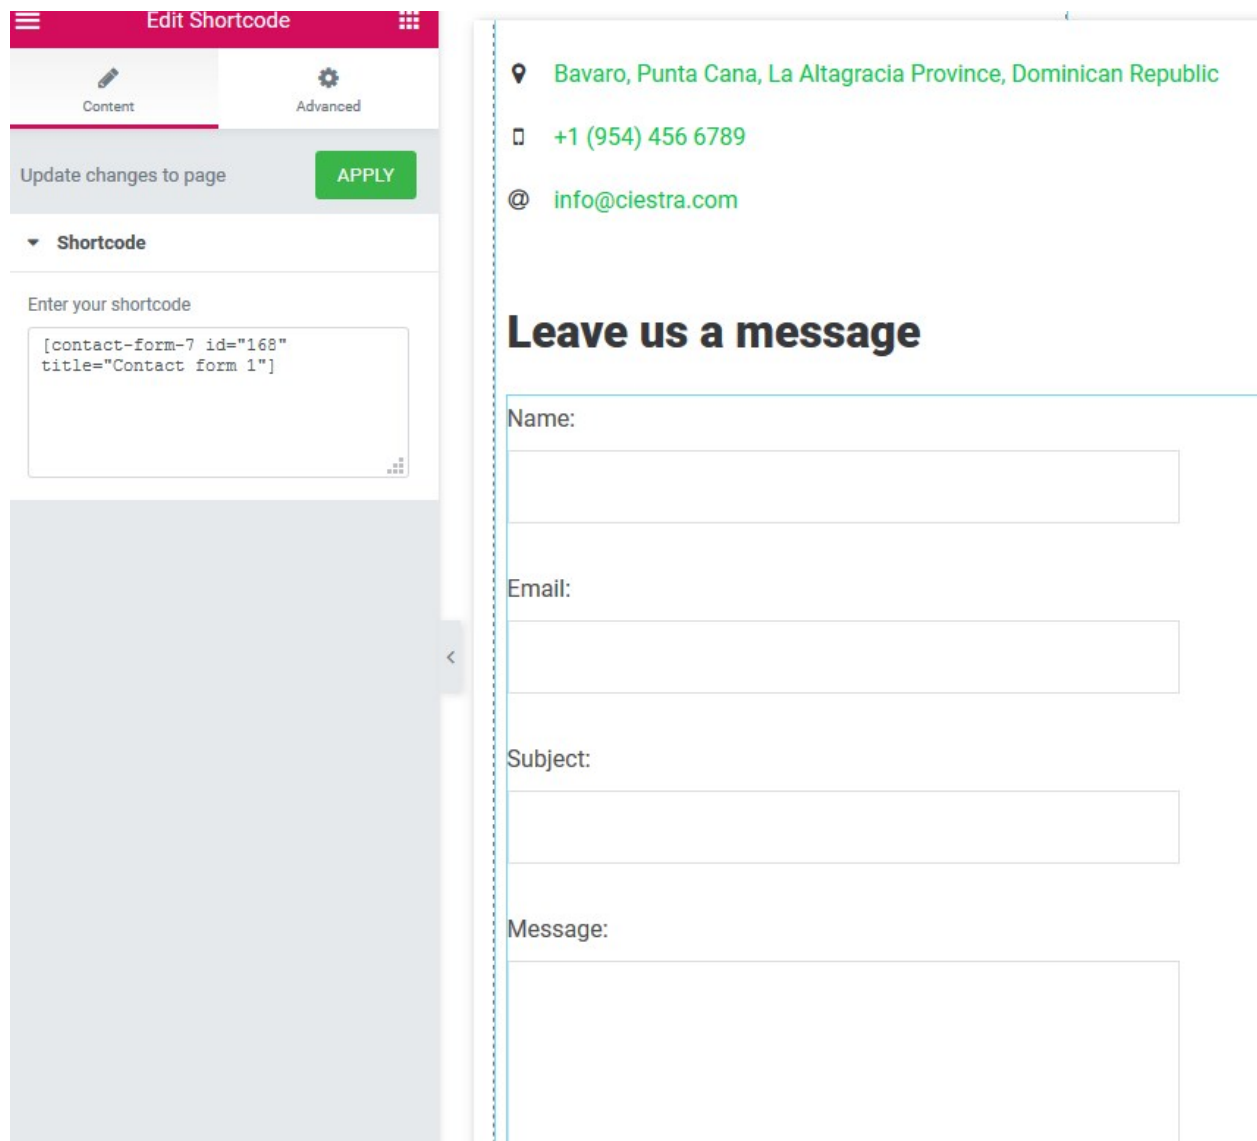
Edit Shortcode

Content

Advanced

Update changes to page

APPLY

Shortcode

Enter your shortcode

[contact-form-7 id="168" title="Contact form 1"]

Bavaro, Punta Cana, La Altagracia Province, Dominican Republic

+1 (954) 456 6789

@ info@ciestra.com

Leave us a message

Name:

Email:

Subject:

Message: